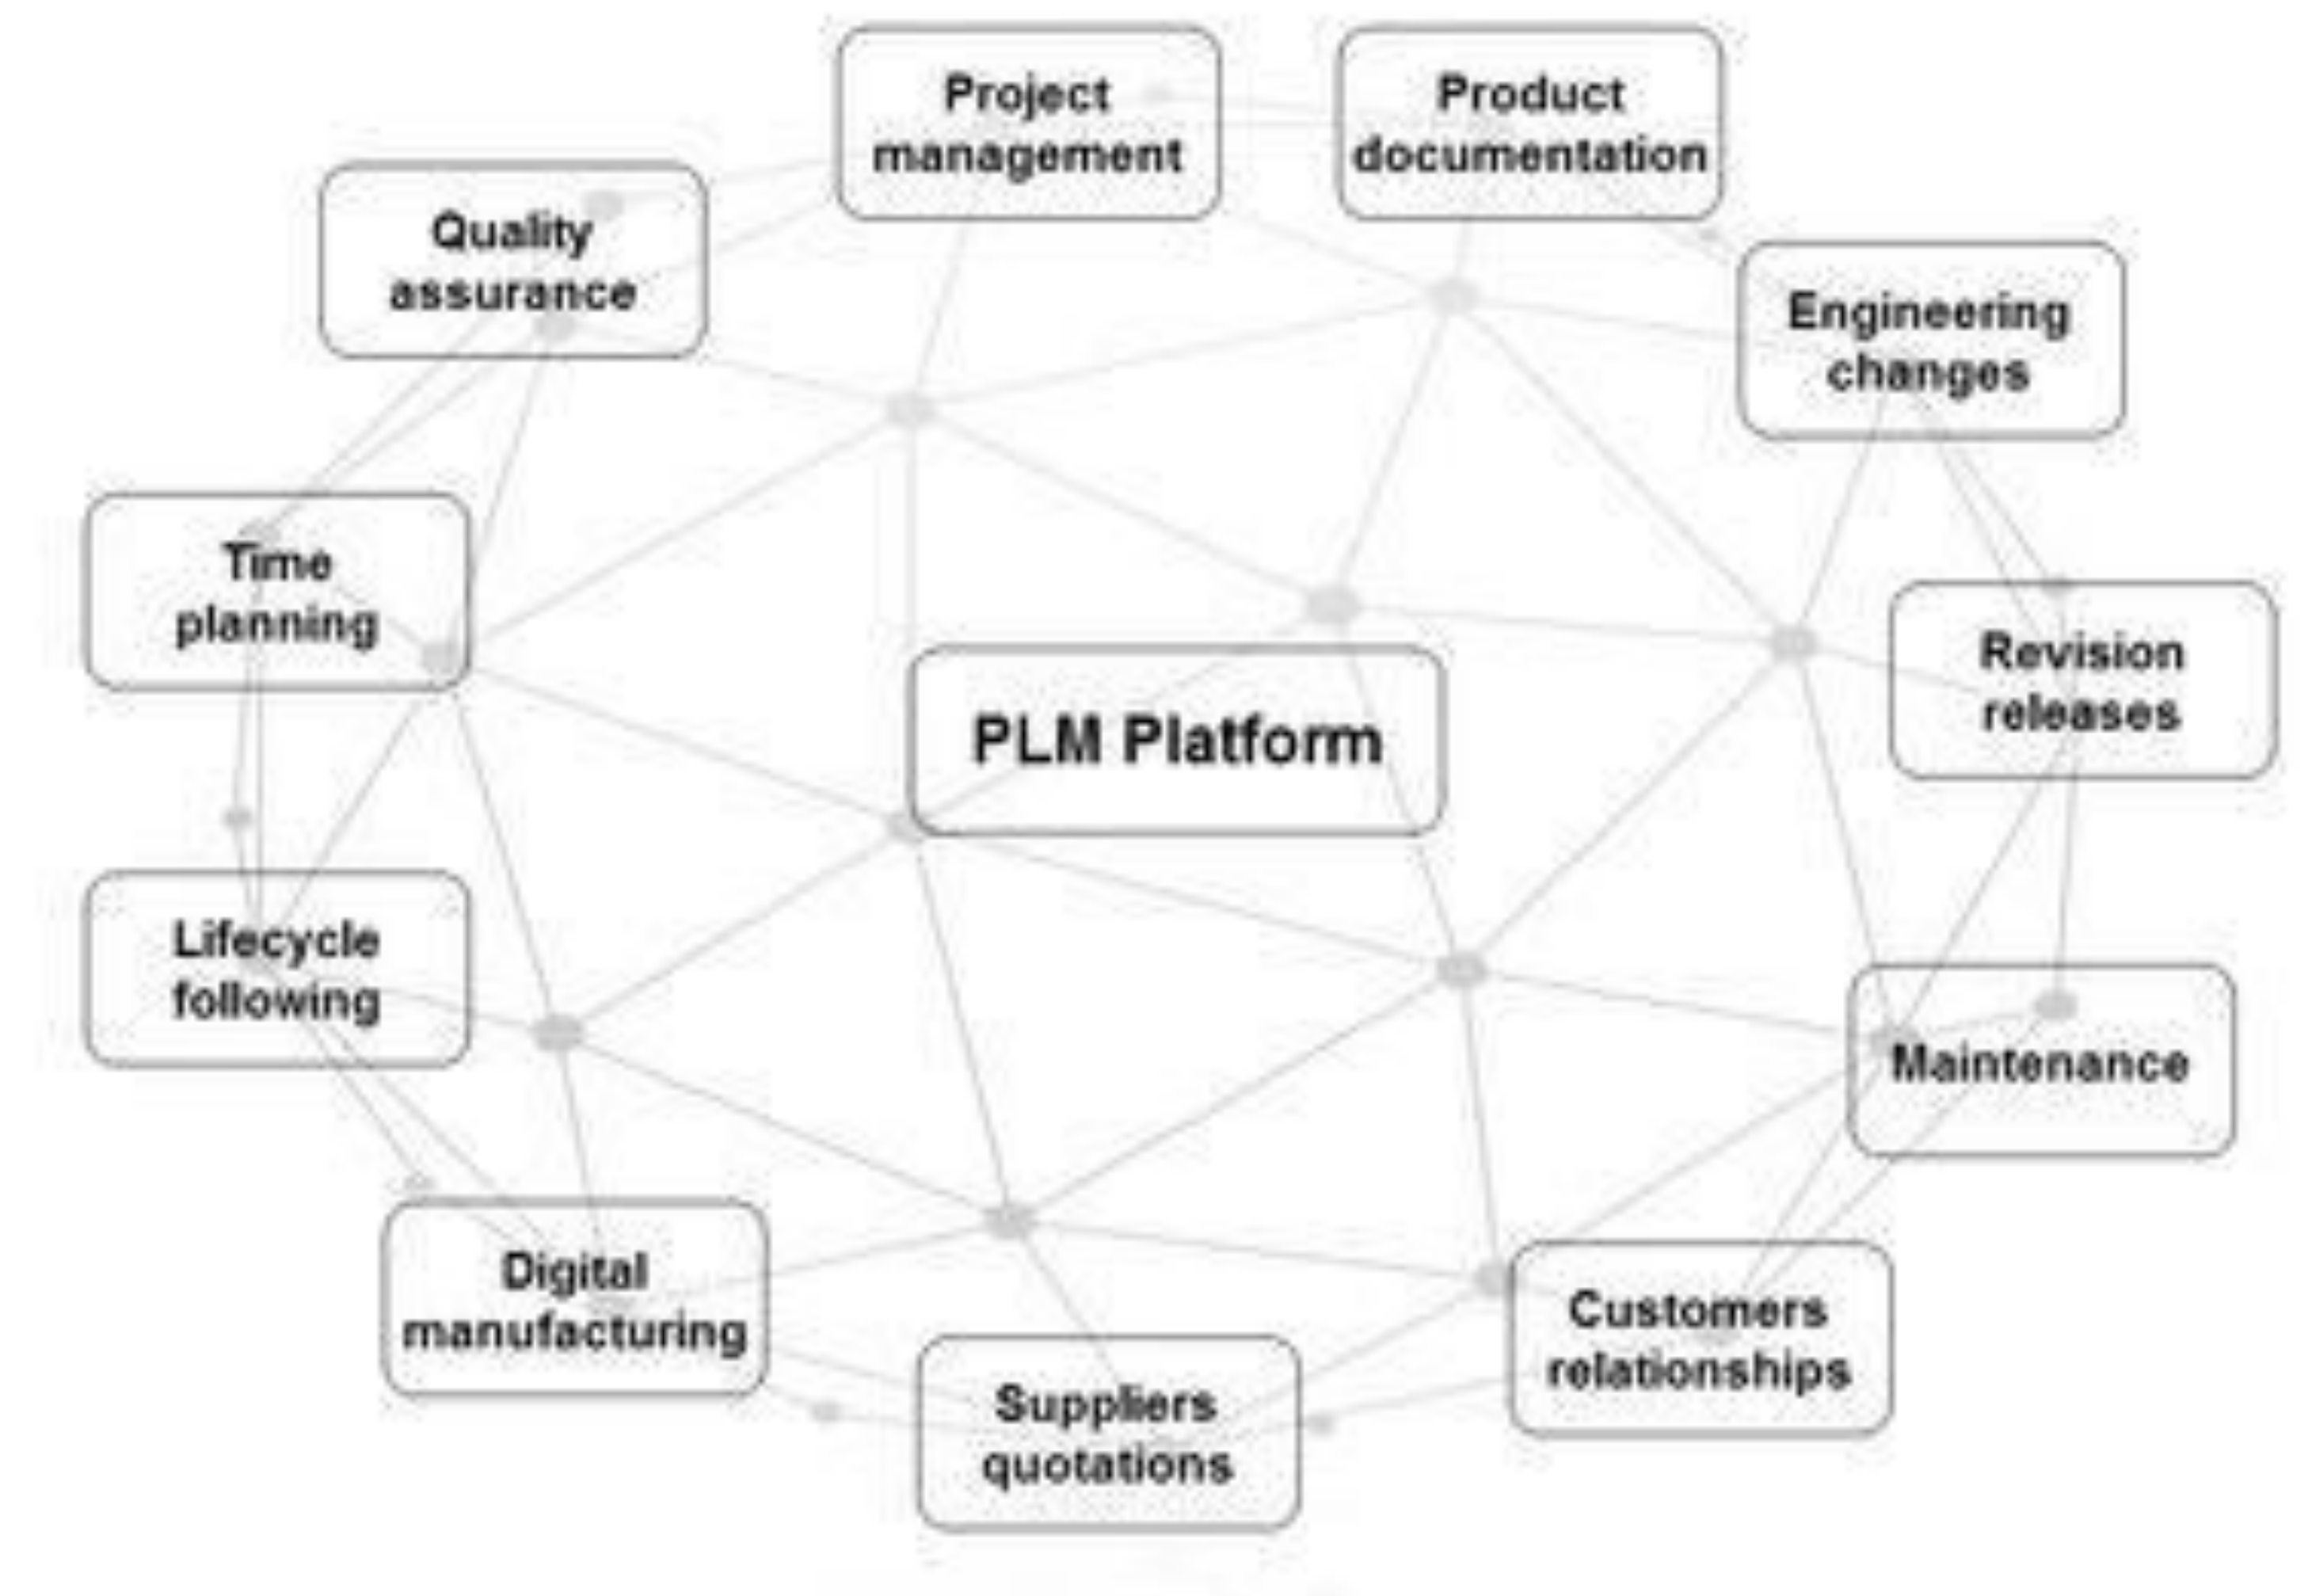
Project management

Product documentation

Quality assurance

Engineering changes

Time planning

Revision releases

PLM Platform

Lifecycle following

Maintenance

Digital manufacturing

Customers relationships

Suppliers quotations